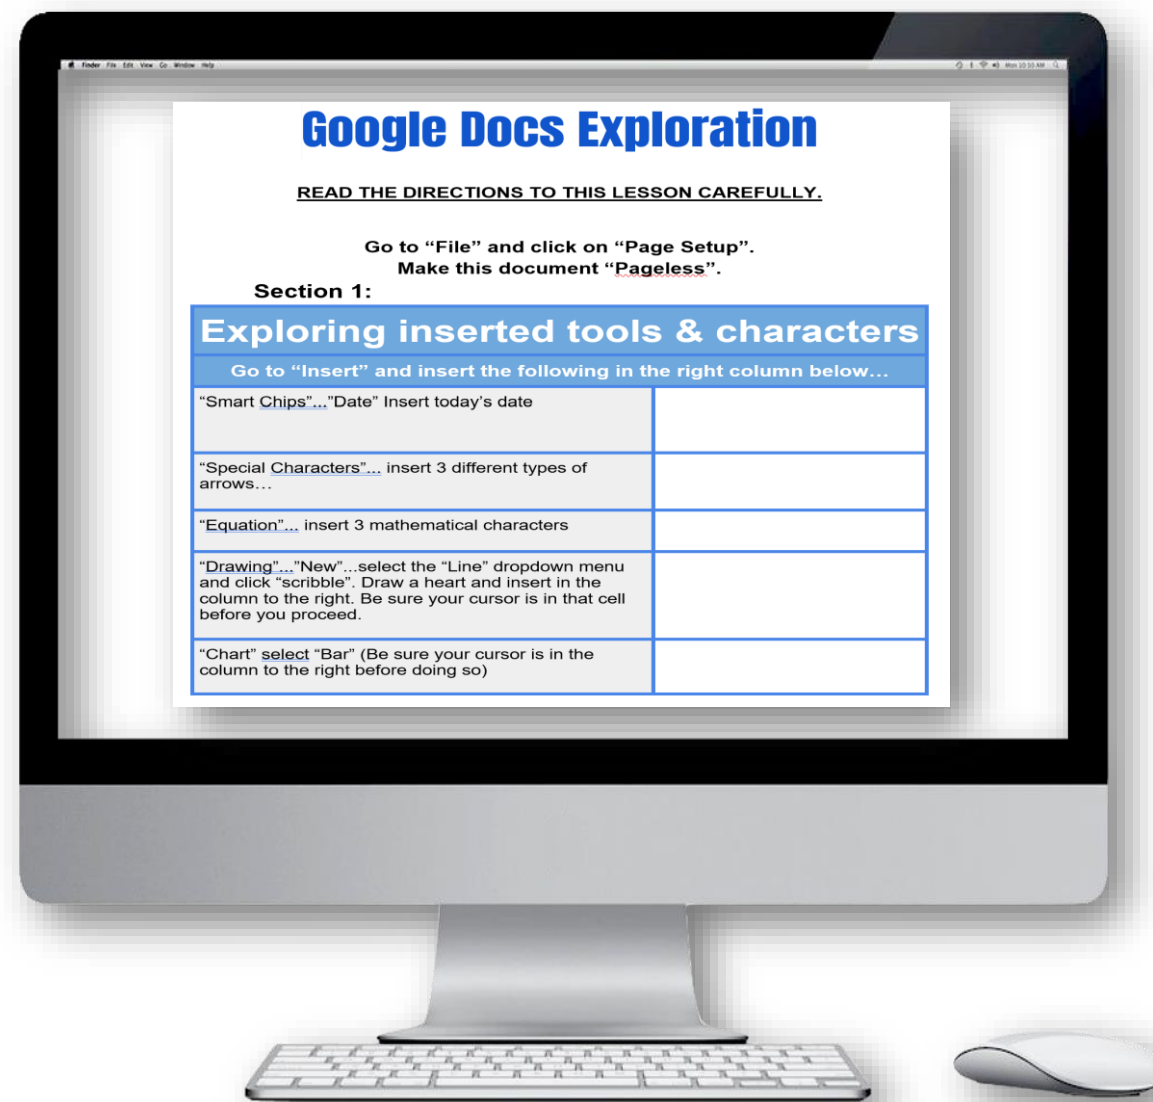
Finder File Edit View Go Window Help

Google Docs Exploration

READ THE DIRECTIONS TO THIS LESSON CAREFULLY.

Go to “File” and click on “Page Setup”.
Make this document “Pageless”.

Section 1:

| Exploring inserted tools & characters | |
|---|---|
| Go to “Insert” and insert the following in the right column below… | |
| “Smart Chips”…”Date” Insert today’s date | |
| “Special Characters”… insert 3 different types of arrows… | |
| “Equation”… insert 3 mathematical characters | |
| “Drawing”…”New”…select the “Line” dropdown menu and click “scribble”. Draw a heart and insert in the column to the right. Be sure your cursor is in that cell before you proceed. | |
| “Chart” select “Bar” (Be sure your cursor is in the column to the right before doing so) | |